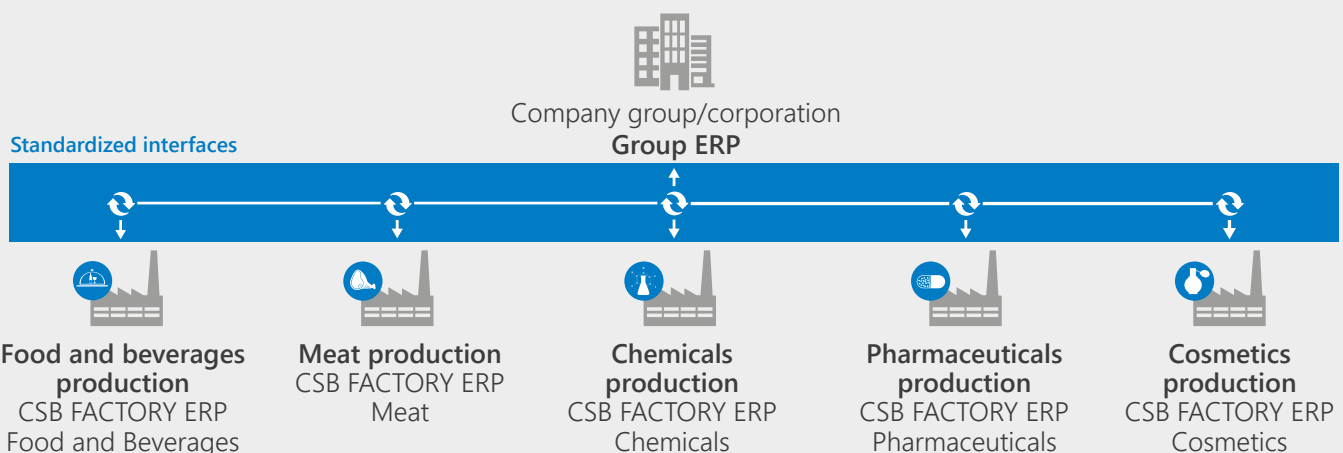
Company group/corporation
Group ERP

Standardized interfaces

Food and beverages production
CSB FACTORY ERP
Food and Beverages

Meat production
CSB FACTORY ERP
Meat

Chemicals production
CSB FACTORY ERP
Chemicals

Pharmaceuticals production
CSB FACTORY ERP
Pharmaceuticals

Cosmetics production
CSB FACTORY ERP
Cosmetics